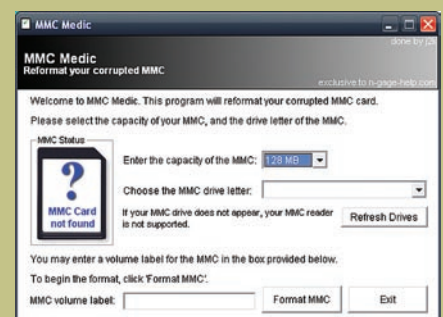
MMC Medic

done by j2k

MMC Medic
Reformat your corrupted MMC

exclusive to n-gage-help.com

Welcome to MMC Medic. This program will reformat your corrupted MMC card.

Please select the capacity of your MMC, and the drive letter of the MMC.

MMC Status

?

MMC Card not found

Enter the capacity of the MMC: 128 MB

Choose the MMC drive letter:

If your MMC drive does not appear, your MMC reader is not supported.

Refresh Drives

You may enter a volume label for the MMC in the box provided below.

To begin the format, click 'Format MMC'.

MMC volume label:

Format MMC

Exit